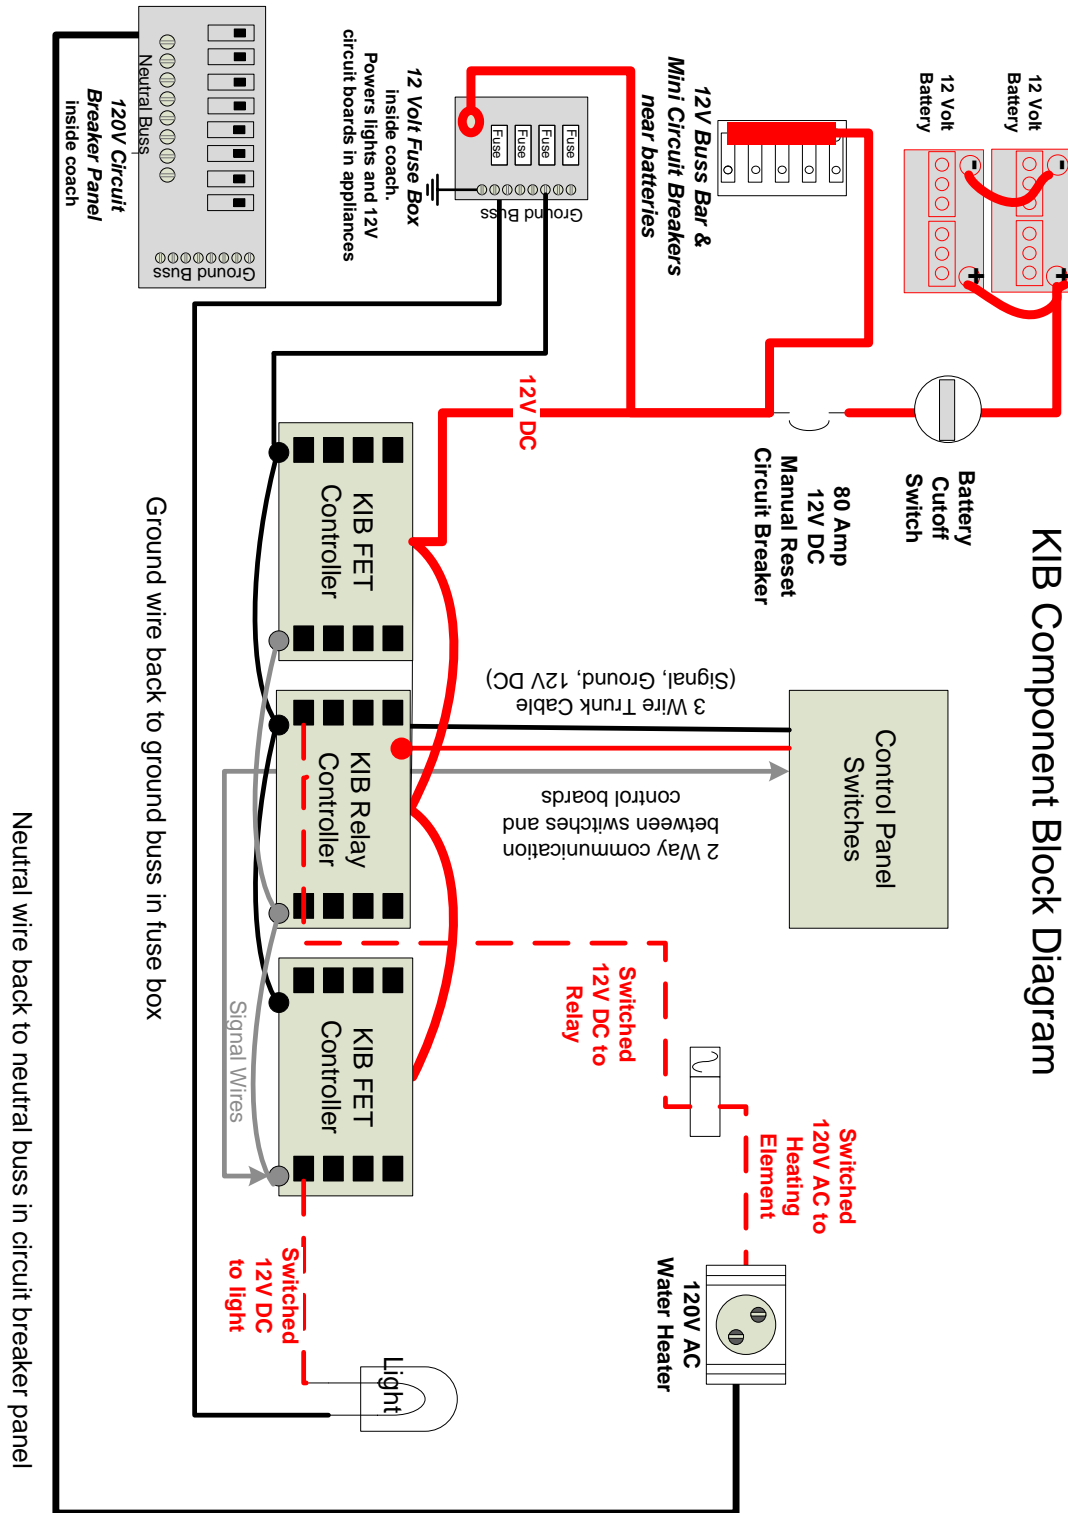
KIB Component Block Diagram

12 Volt Battery

12 Volt Battery

Battery Cutoff Switch

80 Amp 12V DC Manual Reset Circuit Breaker

12V Buss Bar & Mini Circuit Breakers near batteries

12V DC

12 Volt Fuse Box inside coach. Powers lights and 12V circuit boards in appliances

Fuse
Fuse
Fuse
Fuse

Ground Buss

Neutral Buss

120V Circuit Breaker Panel inside coach

Ground Buss

KIB FET Controller

KIB Relay Controller

KIB FET Controller

3 Wire Trunk Cable (Signal, Ground, 12V DC)

Control Panel Switches

2 Way communication between switches and control boards

Switched 12V DC to Relay

Switched 120V AC to Heating Element

120V AC Water Heater

Signal Wires

Switched 12V DC to light

Light

Ground wire back to ground buss in fuse box

Neutral wire back to neutral buss in circuit breaker panel